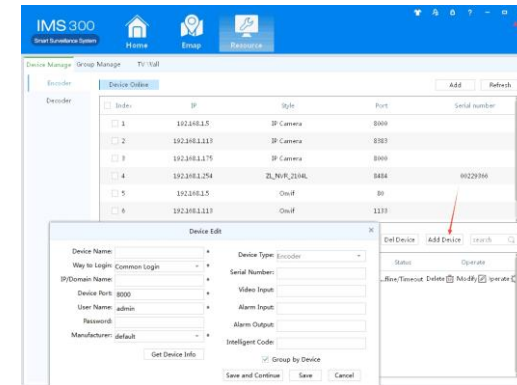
IMS300
Smart Surveillance System
Home
Emap
Resource

Device Manage
Group Manage
TV Wall

Encoder
Decoder

Device Online

Add
Refresh

| Index | IP | Style | Port | Serial number |
|---|---|---|---|---|
| 1 | 192.168.1.5 | IP Camera | 8000 | |
| 2 | 192.168.1.113 | IP Camera | 8883 | |
| 3 | 192.168.1.175 | IP Camera | 8000 | |
| 4 | 192.168.1.254 | ZL_NVR_2104L | 8484 | 00229366 |
| 5 | 192.168.1.5 | Onvif | 80 | |
| 6 | 192.168.1.113 | Onvif | 1133 | |

Device Edit

Device Name:
Way to Login: Common Login
IP/Domain Name:
Device Port: 8000
User Name: admin
Password:
Manufacturer: default
Get Device Info

Device Type: Encoder
Serial Number:
Video Input:
Alarm Input:
Alarm Output:
Intelligent Code:
Group by Device

Save and Continue
Save
Cancel

Del Device
Add Device
search

Status
Operate
ffline/Timeout Delete Modify Operate